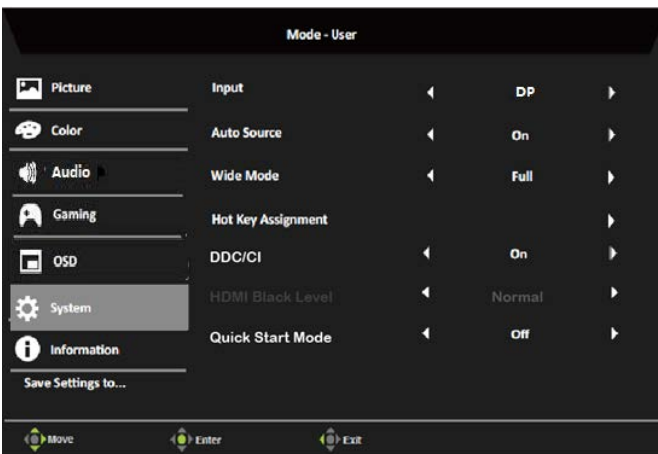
Mode - User

Picture
Color
Audio
Gaming
OSD
System
Information
Save Settings to...

| | | | |
|---|---|---|---|
| Input | ◀ | DP | ▶ |
| Auto Source | ◀ | On | ▶ |
| Wide Mode | ◀ | Full | ▶ |
| Hot Key Assignment | | | ▶ |
| DDC/CI | ◀ | On | ▶ |
| HDMI Black Level | ◀ | Normal | ▶ |
| Quick Start Mode | ◀ | Off | ▶ |

Move Enter Exit